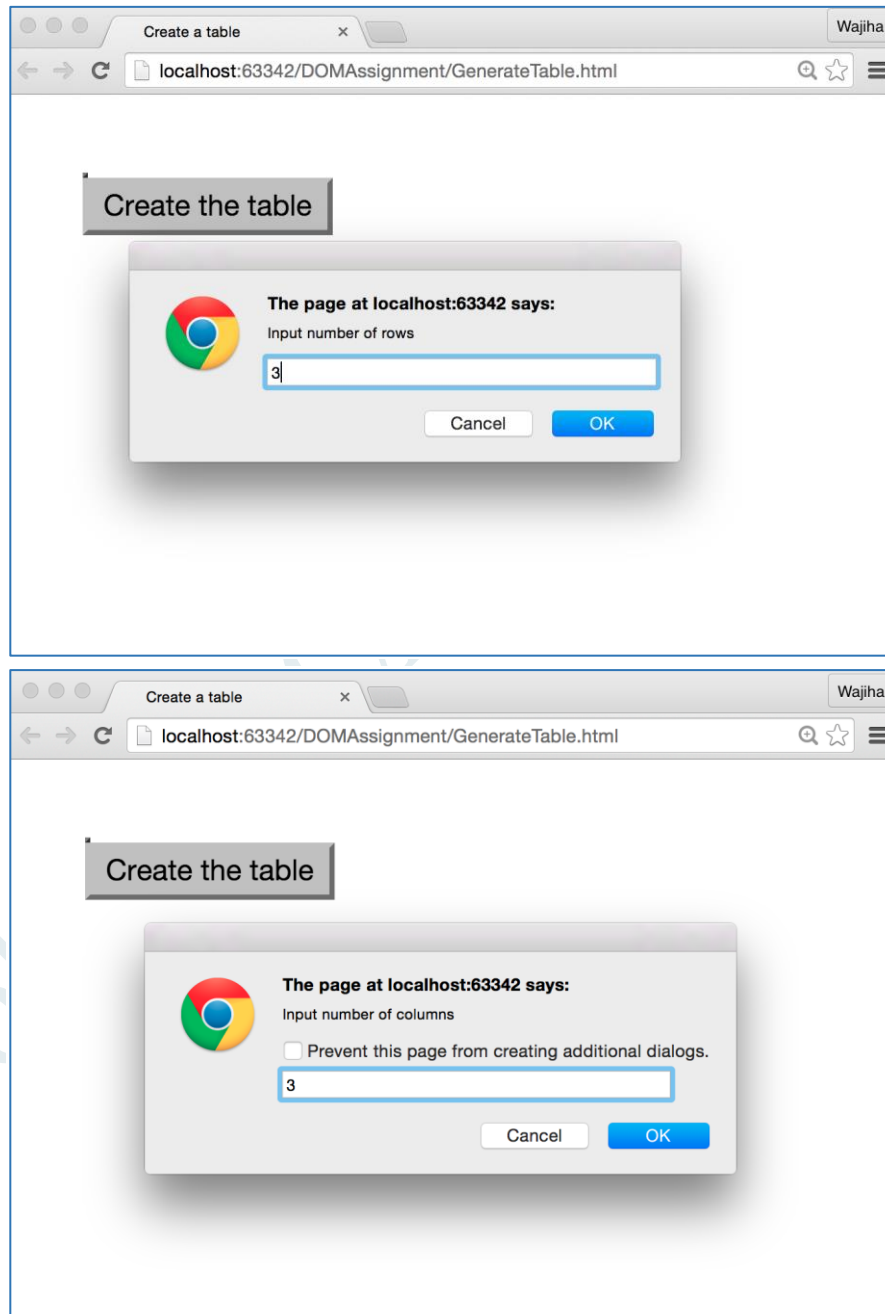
Create a table ×

Wajiha

localhost:63342/DOMAssignment/GenerateTable.html

Create the table

The page at localhost:63342 says:

Input number of rows

3

Cancel OK

Create a table ×

Wajiha

localhost:63342/DOMAssignment/GenerateTable.html

Create the table

The page at localhost:63342 says:

Input number of columns

Prevent this page from creating additional dialogs.

3

Cancel OK